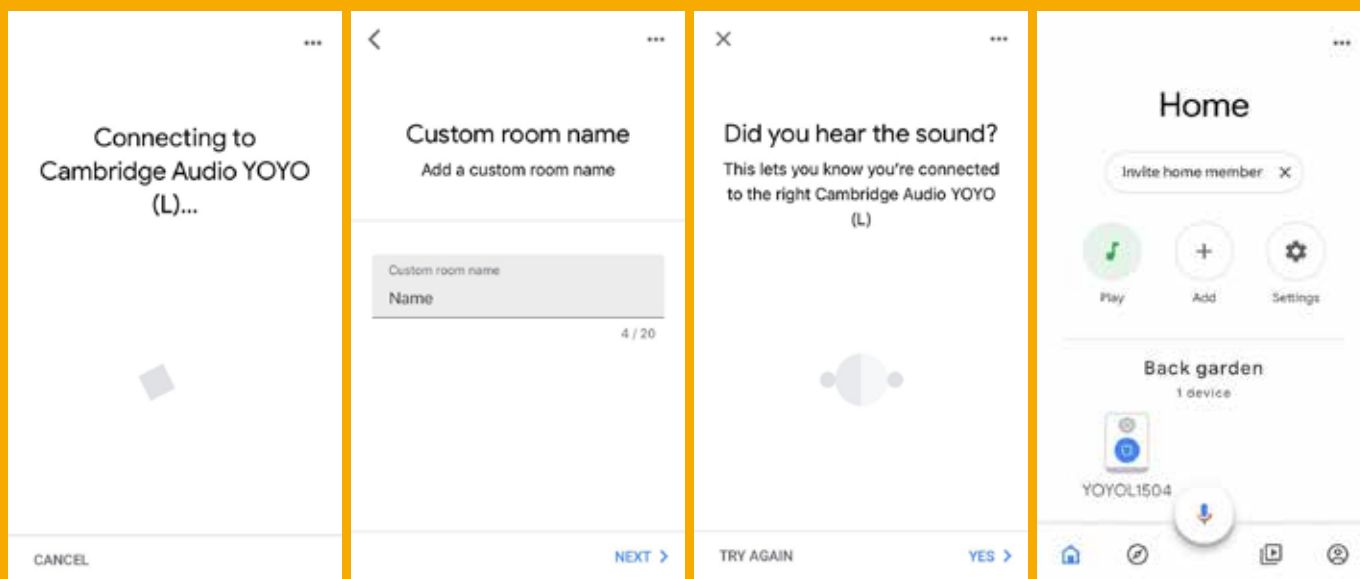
Connecting to Cambridge Audio YOYO (L)...

CANCEL

Custom room name
Add a custom room name

Custom room name
Name

4 / 20

NEXT >

Did you hear the sound?
This lets you know you're connected to the right Cambridge Audio YOYO (L)

TRY AGAIN

YES >

Home

Invite home member ×

Play

Add

Settings

Back garden
1 device

YOYOL1504